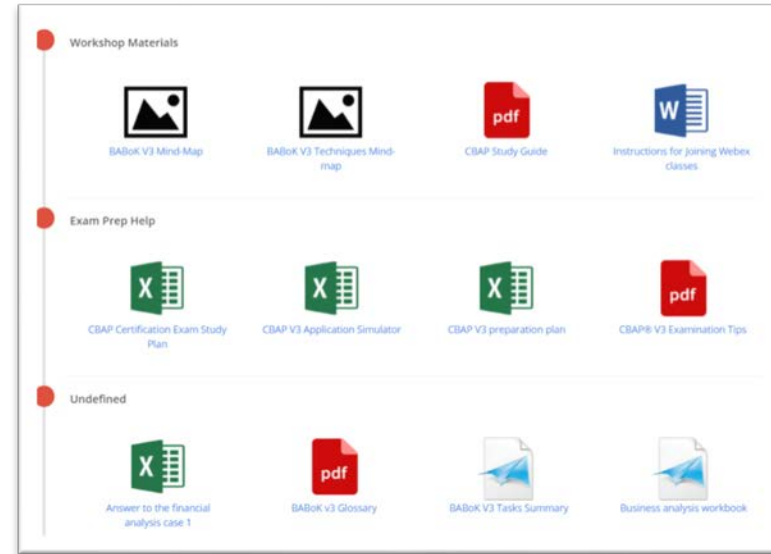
Workshop Materials

BABoK V3 Mind-Map

BABoK V3 Techniques Mind-map

pdf

CBAP Study Guide

W

Instructions for Joining Webex classes

Exam Prep Help

X

CBAP Certification Exam Study Plan

X

CBAP V3 Application Simulator

X

CBAP V3 preparation plan

pdf

CBAP® V3 Examination Tips

Undefined

X

Answer to the financial analysis case 1

pdf

BABoK v3 Glossary

BABoK V3 Tasks Summary

Business analysis workbook